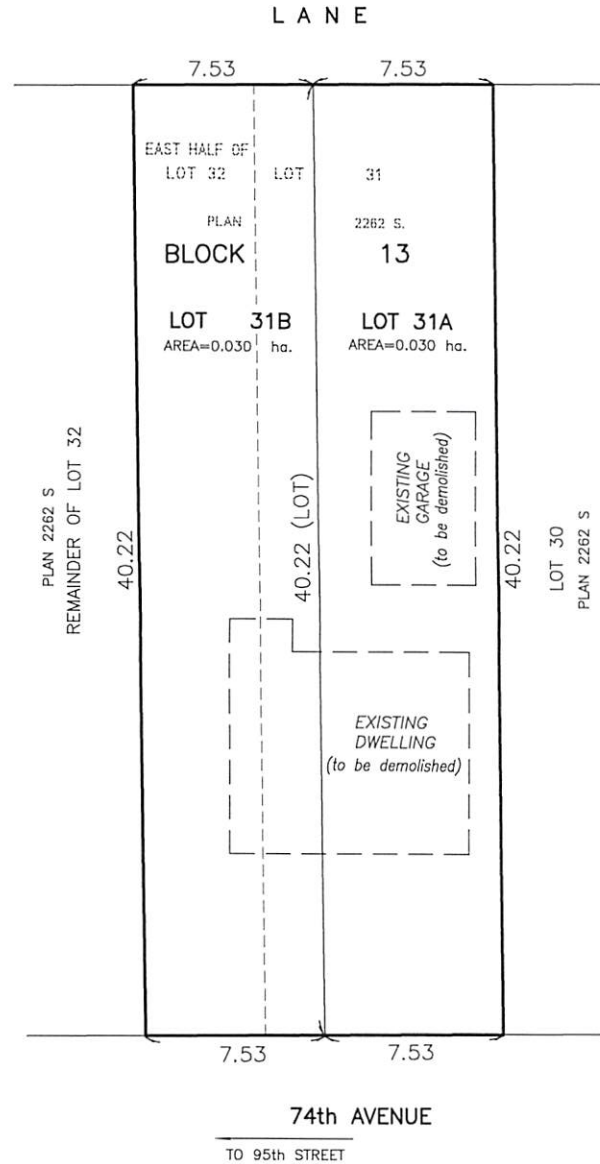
LANE

7.53 7.53

EAST HALF OF LOT 32 LOT 31

PLAN 2262 S.

BLOCK 13

LOT 31B
AREA=0.030 ha.

LOT 31A
AREA=0.030 ha.

PLAN 2262 S
REMAINDER OF LOT 32

40.22

40.22 (LOT)

EXISTING GARAGE (to be demolished)

40.22

LOT 30
PLAN 2262 S

EXISTING DWELLING (to be demolished)

7.53 7.53

74th AVENUE

TO 95th STREET